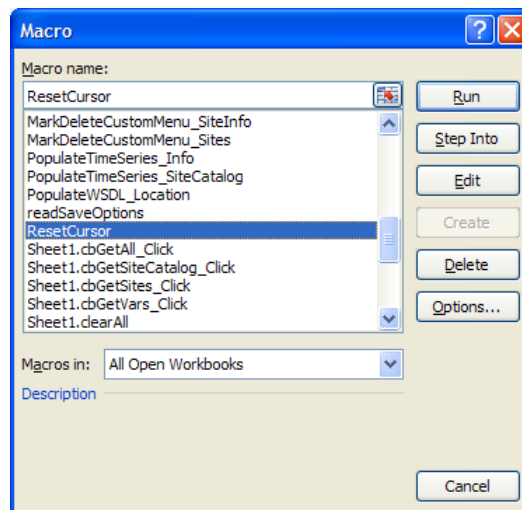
Macro

Macro name:

ResetCursor

MarkDeleteCustomMenu_SiteInfo
MarkDeleteCustomMenu_Sites
PopulateTimeSeries_Info
PopulateTimeSeries_SiteCatalog
PopulateWSDL_Location
readSaveOptions
ResetCursor
Sheet1.cbGetAll_Click
Sheet1.cbGetSiteCatalog_Click
Sheet1.cbGetSites_Click
Sheet1.cbGetVars_Click
Sheet1.clearAll

Run
Step Into
Edit
Create
Delete
Options...

Macros in: All Open Workbooks

Description

Cancel